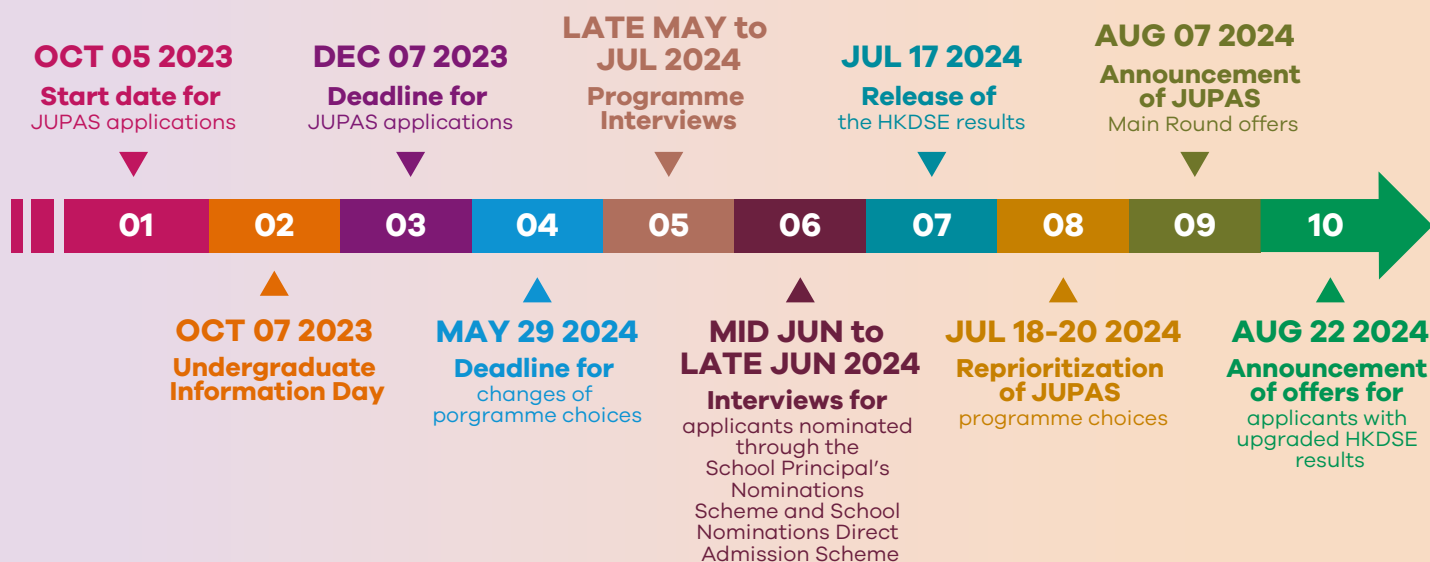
OCT 05 2023
Start date for
JUPAS applications

DEC 07 2023
Deadline for
JUPAS applications

LATE MAY to
JUL 2024
Programme
Interviews

JUL 17 2024
Release of
the HKDSE results

AUG 07 2024
Announcement
of JUPAS
Main Round offers

01 02 03 04 05 06 07 08 09 10

OCT 07 2023
Undergraduate
Information Day

MAY 29 2024
Deadline for
changes of
porgramme choices

MID JUN to
LATE JUN 2024
Interviews for
applicants nominated through the School Principal's Nominations Scheme and School Nominations Direct Admission Scheme

JUL 18-20 2024
Reprioritization
of JUPAS
programme choices

AUG 22 2024
Announcement
of offers for
applicants with upgraded HKDSE results